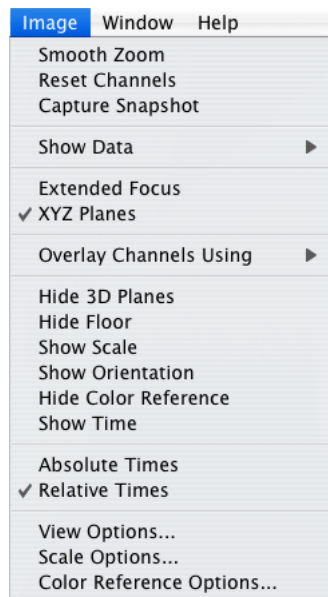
Image Window Help

Smooth Zoom
Reset Channels
Capture Snapshot

Show Data ▶

Extended Focus
✓ XYZ Planes

Overlay Channels Using ▶

Hide 3D Planes
Hide Floor
Show Scale
Show Orientation
Hide Color Reference
Show Time

Absolute Times
✓ Relative Times

View Options...
Scale Options...
Color Reference Options...